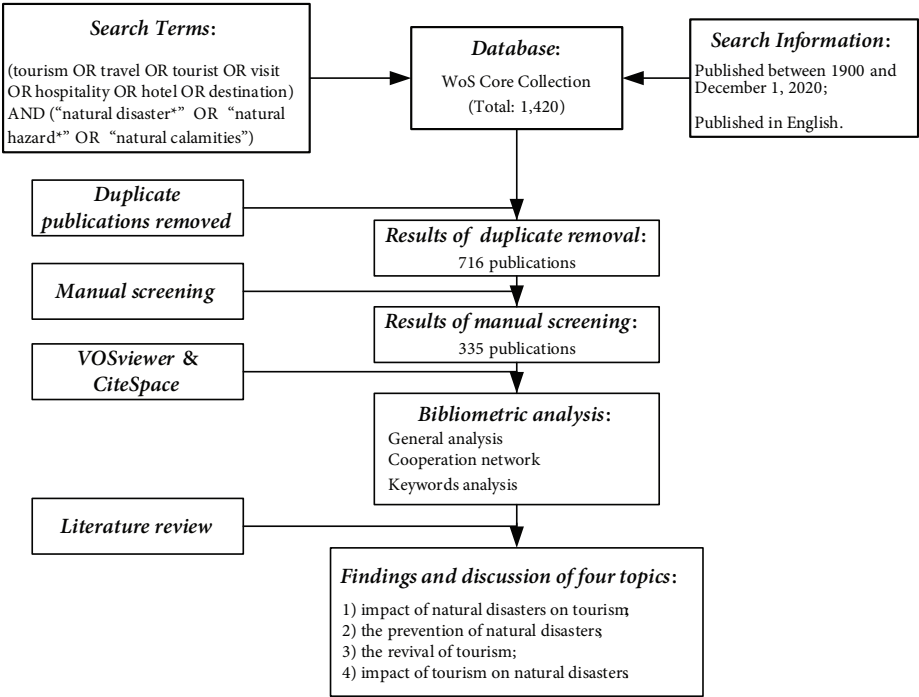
Search Terms:

(tourism OR travel OR tourist OR visit OR hospitality OR hotel OR destination) AND ("natural disaster*" OR "natural hazard*" OR "natural calamities")

Database:
WoS Core Collection
(Total: 1,420)

Search Information:

Published between 1900 and December 1, 2020;

Published in English.

Duplicate publications removed

Results of duplicate removal:
716 publications

Manual screening

Results of manual screening:
335 publications

VOSviewer & CiteSpace

Bibliometric analysis:
General analysis
Cooperation network
Keywords analysis

Literature review

Findings and discussion of four topics:
1) impact of natural disasters on tourism;
2) the prevention of natural disasters;
3) the revival of tourism;
4) impact of tourism on natural disasters